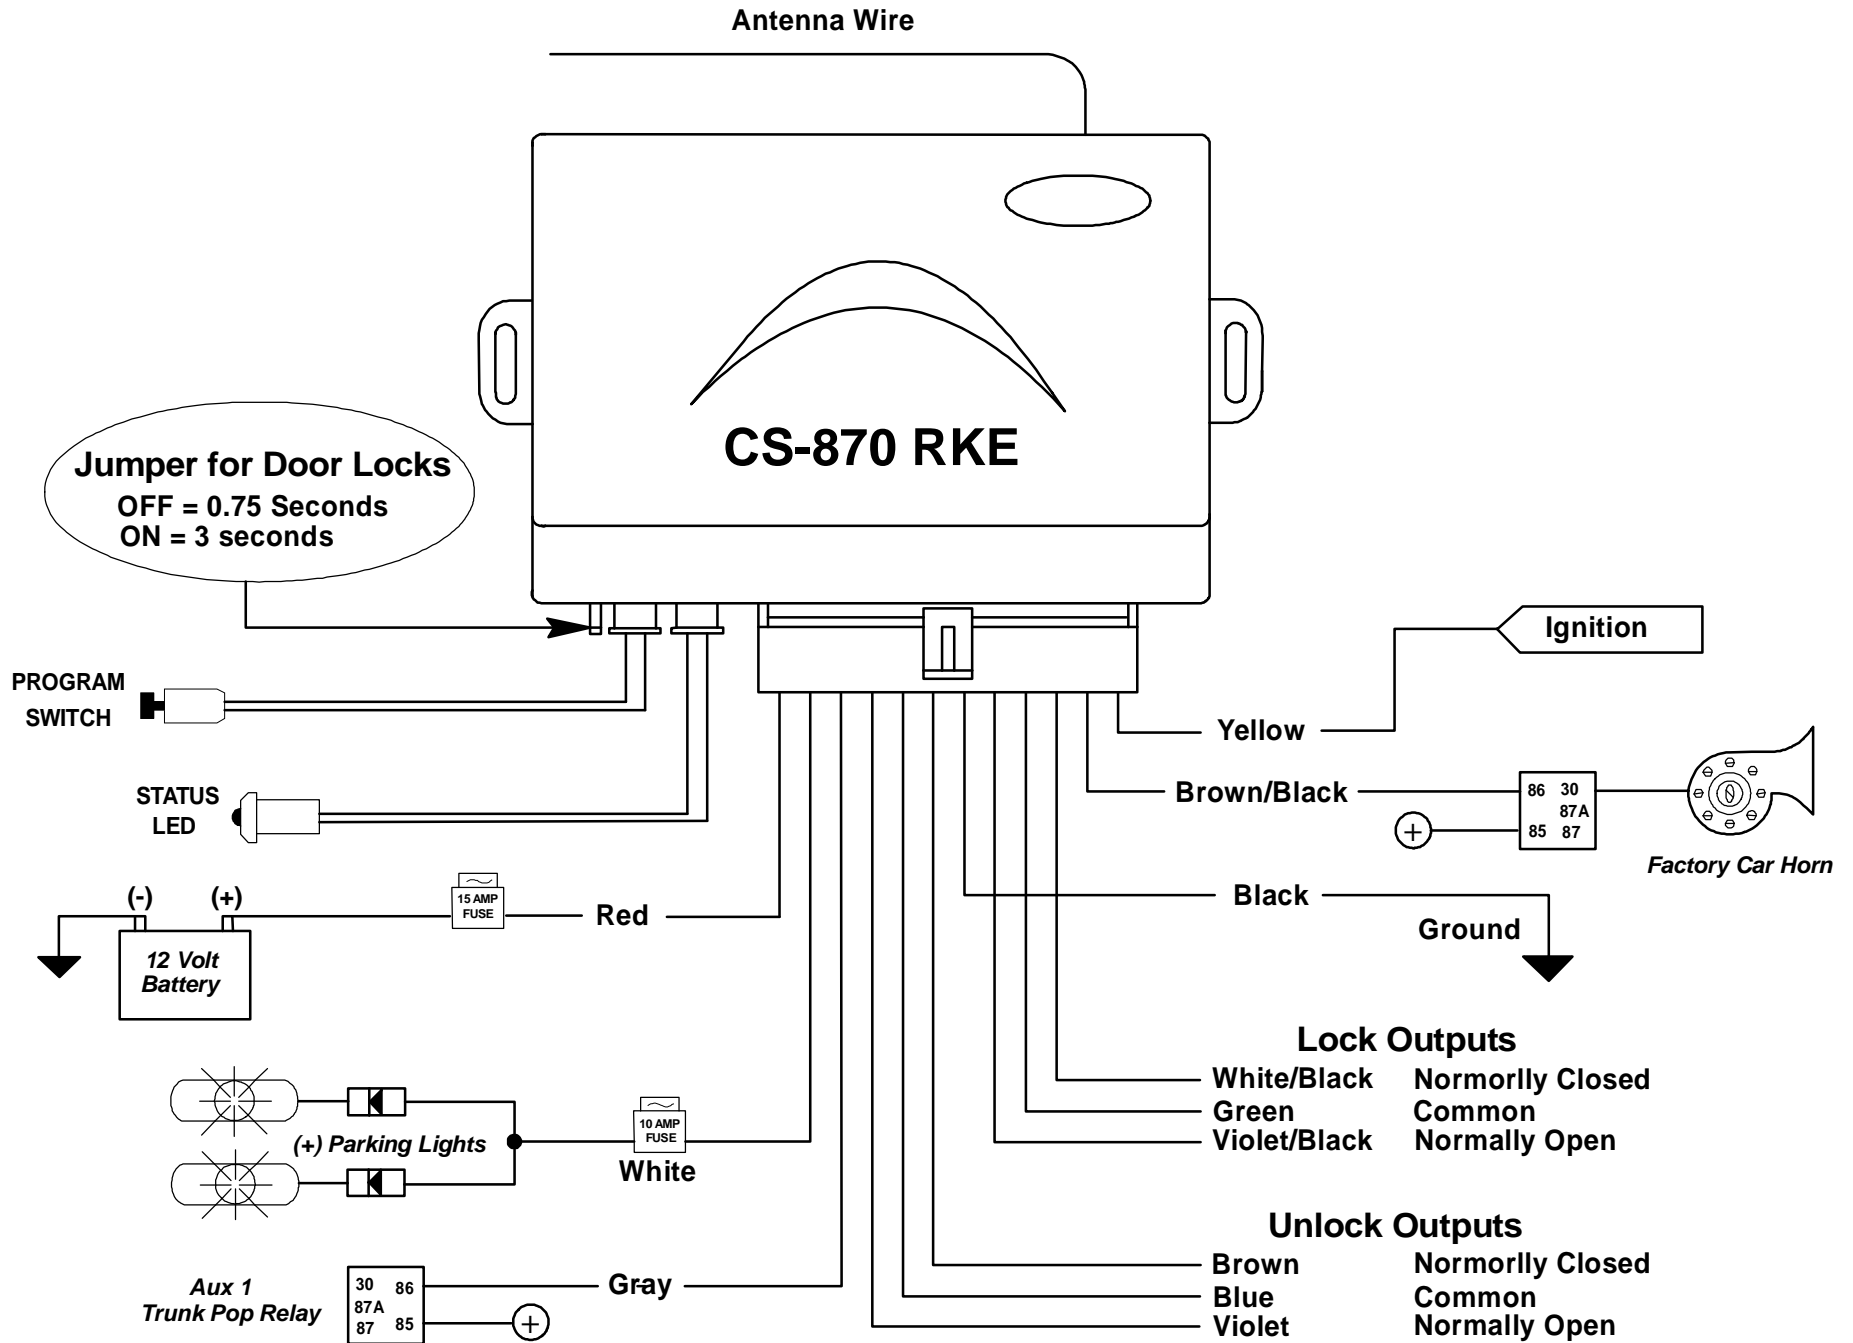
Antenna Wire

CS-870 RKE

Jumper for Door Locks
OFF = 0.75 Seconds
ON = 3 seconds

PROGRAM SWITCH

STATUS LED

Ignition

Yellow

Brown/Black

86 30
87A
85 87

$+$

Factory Car Horn

(-) (+)

12 Volt Battery

15 AMP FUSE

Red

Black

Ground

Lock Outputs

White/Black Normorlly Closed
Green Common
Violet/Black Normally Open

(+) Parking Lights

10 AMP FUSE

White

Unlock Outputs

Brown Normorlly Closed
Blue Common
Violet Normally Open

Aux 1
Trunk Pop Relay

30 86
87A
87 85

$+$

Gray